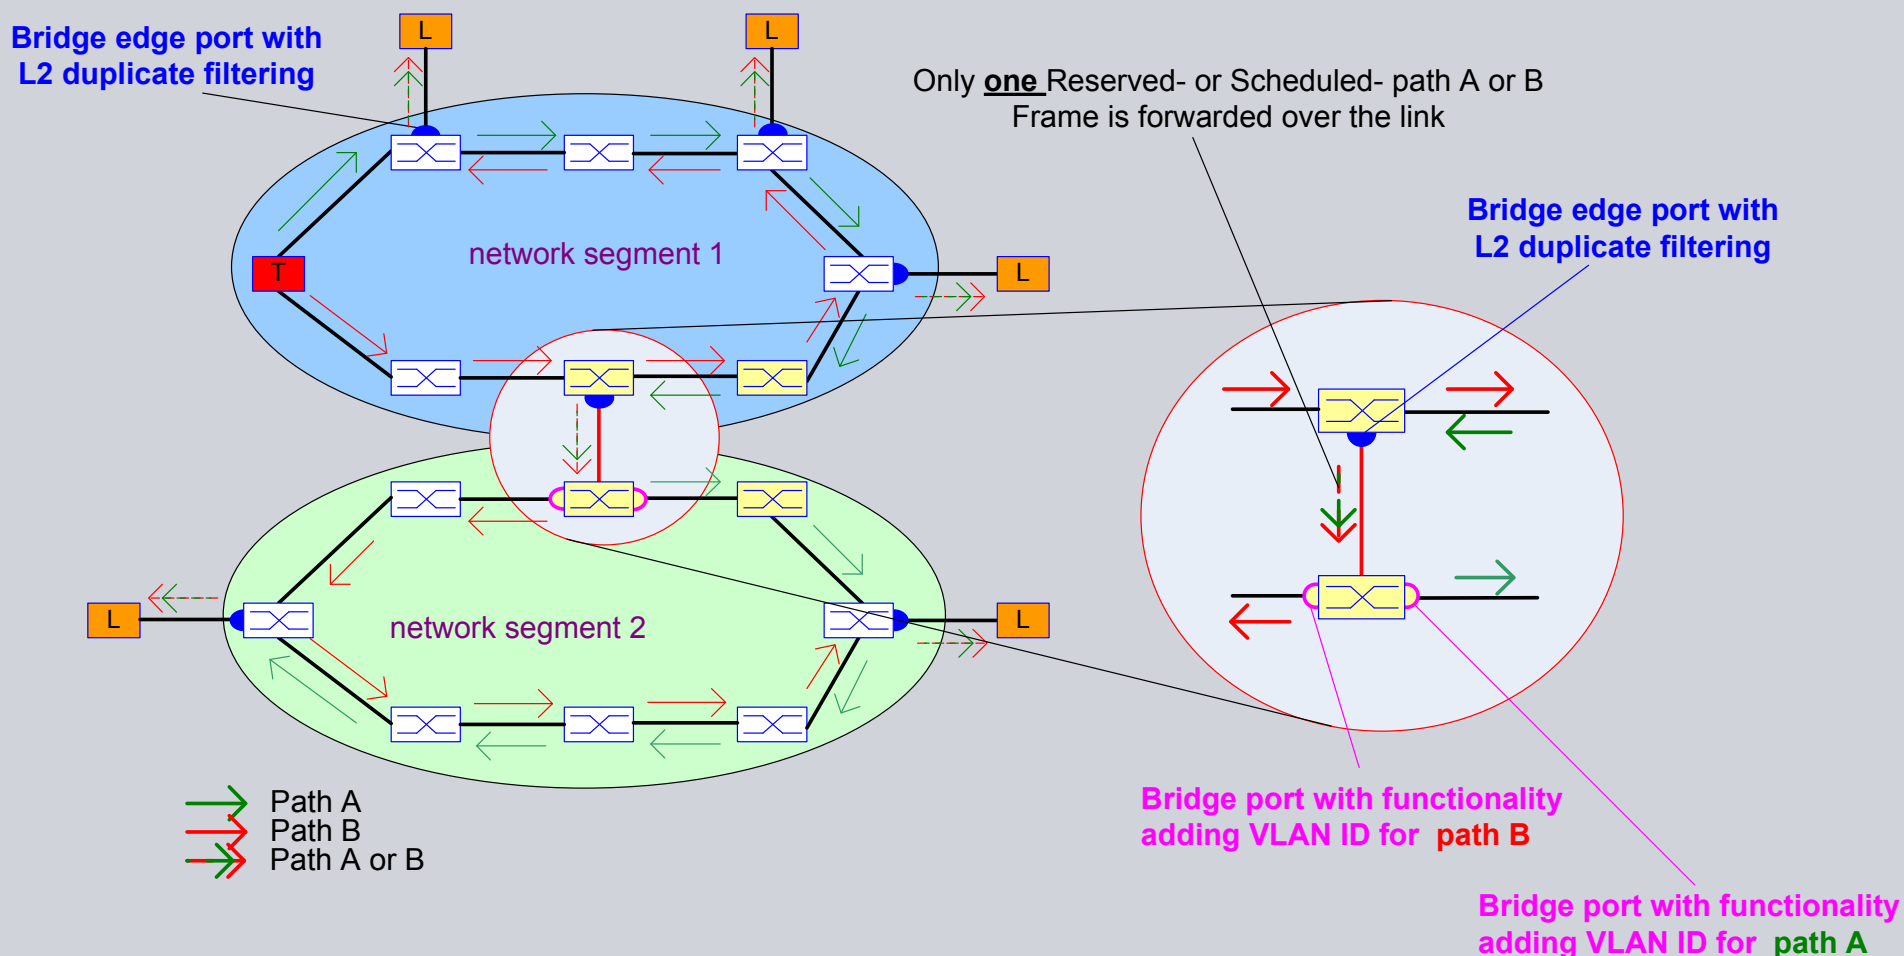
Bridge edge port with L2 duplicate filtering

L

L

Only one Reserved- or Scheduled- path A or B Frame is forwarded over the link

Bridge edge port with L2 duplicate filtering

T

network segment 1

L

L

network segment 2

L

Path A
Path B
Path A or B

Bridge port with functionality adding VLAN ID for path B

Bridge port with functionality adding VLAN ID for path A